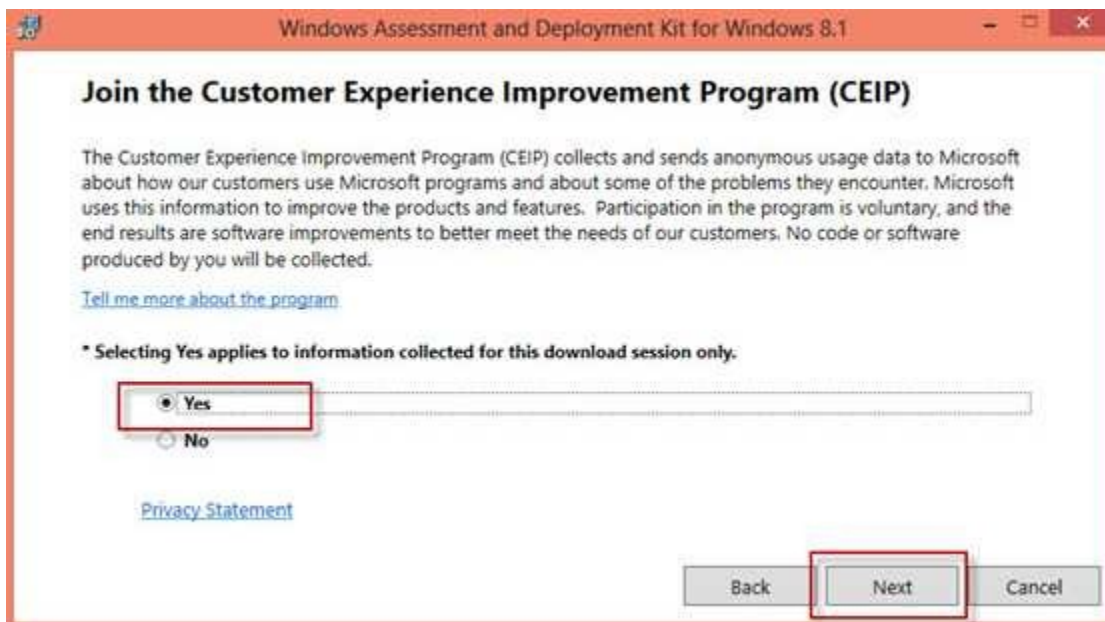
Windows Assessment and Deployment Kit for Windows 8.1

Join the Customer Experience Improvement Program (CEIP)

The Customer Experience Improvement Program (CEIP) collects and sends anonymous usage data to Microsoft about how our customers use Microsoft programs and about some of the problems they encounter. Microsoft uses this information to improve the products and features. Participation in the program is voluntary, and the end results are software improvements to better meet the needs of our customers. No code or software produced by you will be collected.

Tell me more about the program

* Selecting Yes applies to information collected for this download session only.

Yes

No

Privacy Statement

Back

Next

Cancel